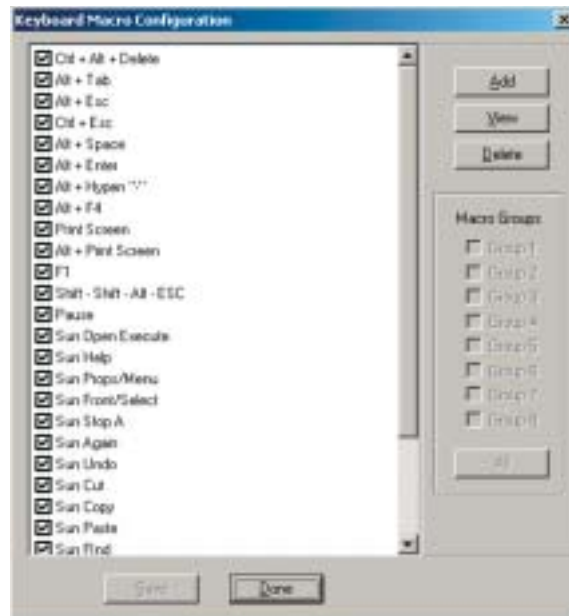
Keyboard Macro Configuration

Ctrl + Alt + Delete
Alt + Tab
Alt + Esc
Ctrl + Esc
Alt + Space
Alt + Enter
Alt + Hypen "-"
Alt + F4
Print Screen
Alt + Print Screen
F1
Shift - Shift - Alt - ESC
Pause
Sun Open Execute
Sun Help
Sun Props/Menu
Sun Front/Select
Sun Stop A
Sun Again
Sun Undo
Sun Cut
Sun Copy
Sun Paste
Sun Find

Add
View
Delete

Macro Groups
Group 1
Group 2
Group 3
Group 4
Group 5
Group 6
Group 7
Group 8
All

Save
Done